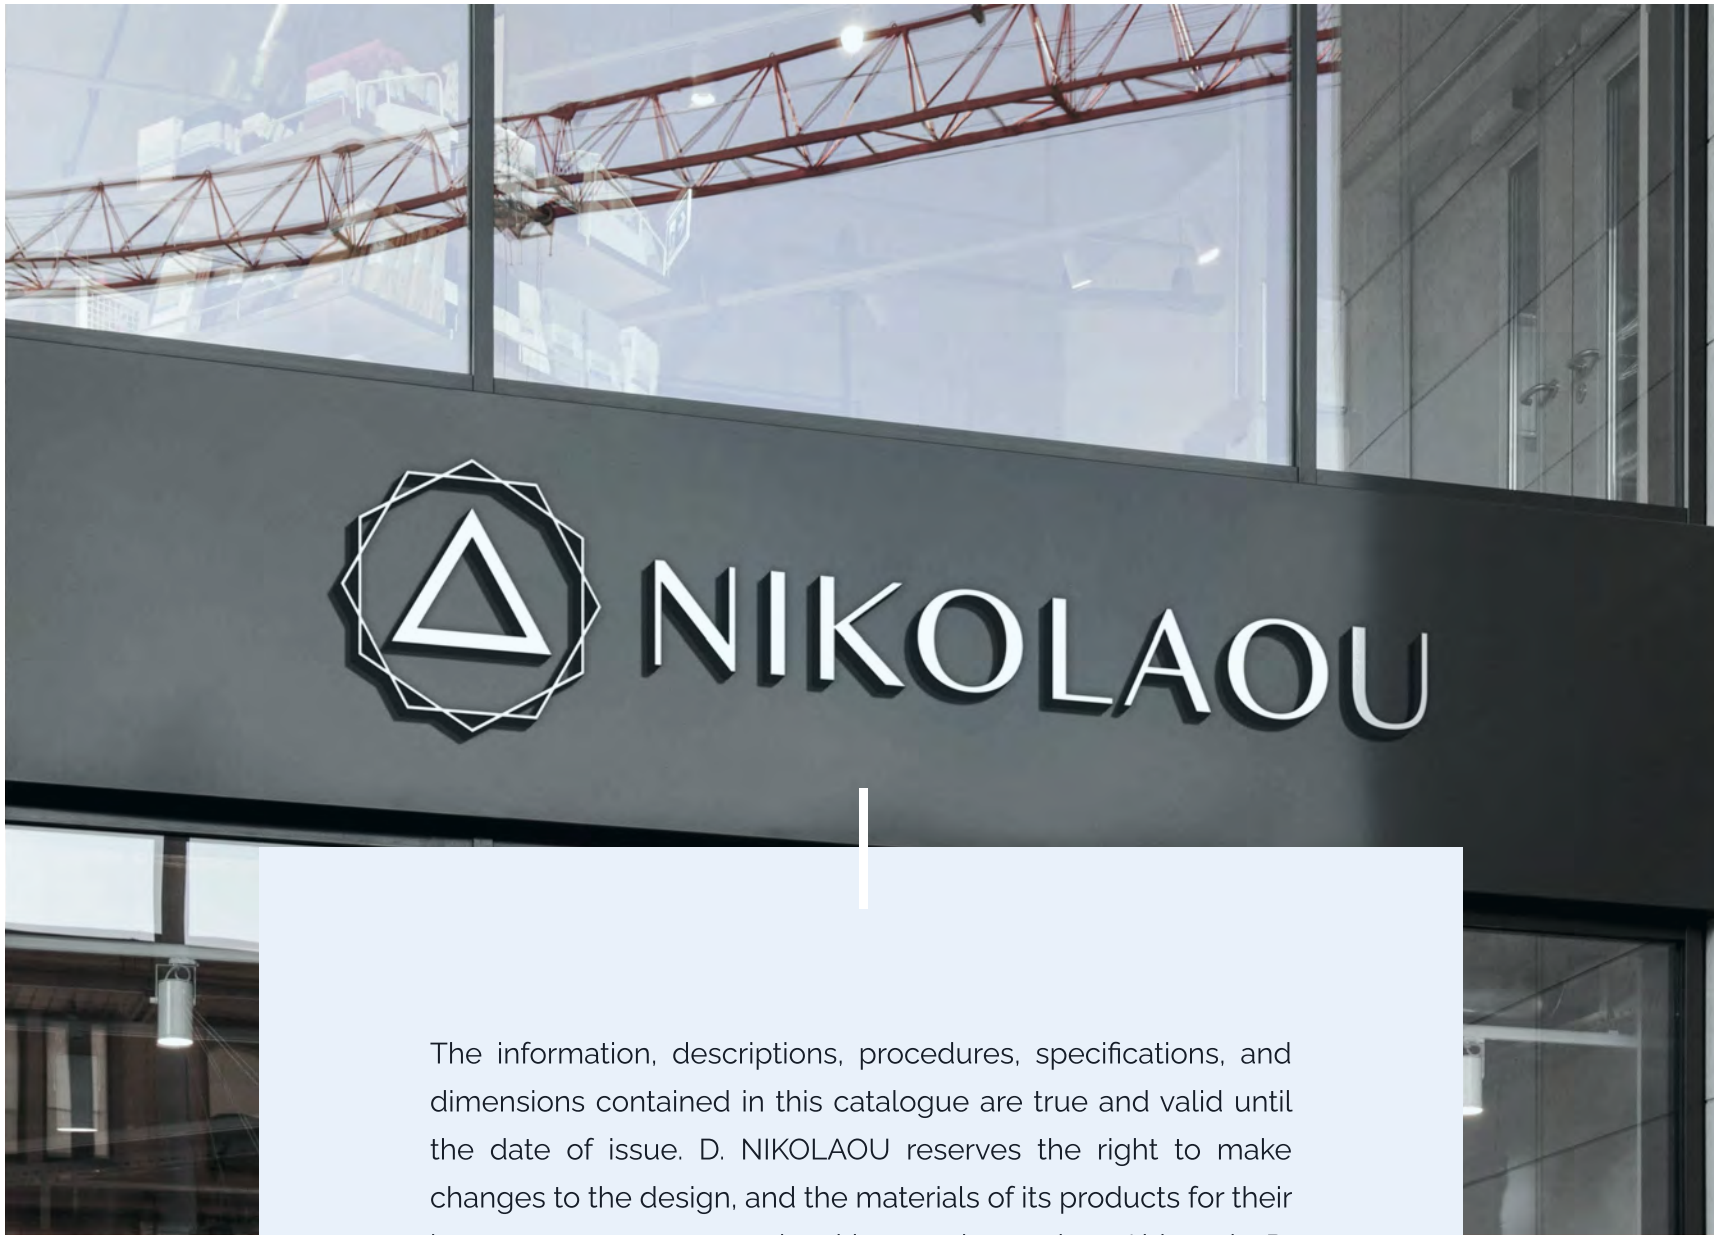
NIKOLAOU

The information, descriptions, procedures, specifications, and dimensions contained in this catalogue are true and valid until the date of issue. D. NIKOLAOU reserves the right to make changes to the design, and the materials of its products for their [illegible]